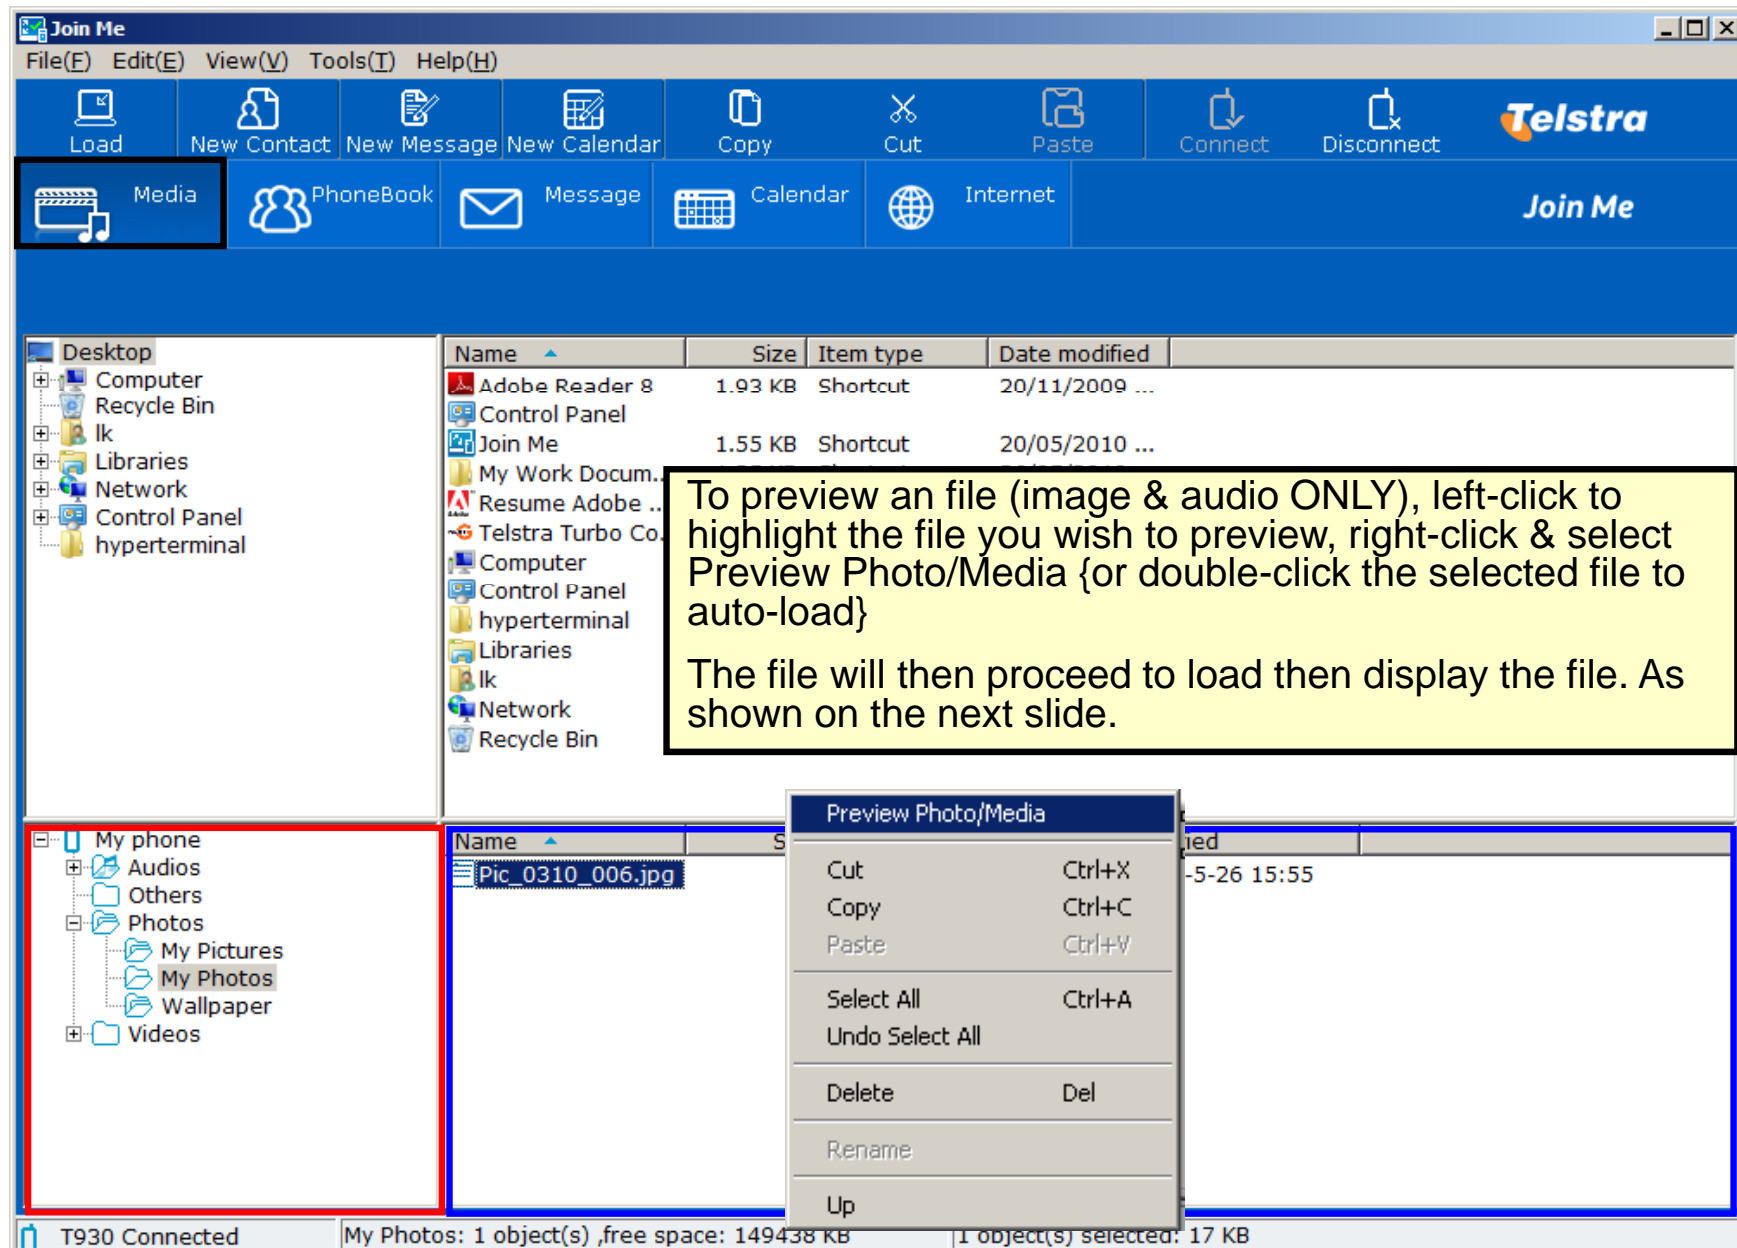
Join Me

File(F) Edit(E) View(V) Tools(T) Help(H)

Load | New Contact | New Message | New Calendar | Copy | Cut | Paste | Connect | Disconnect | Telstra

Media | PhoneBook | Message | Calendar | Internet | Join Me

Desktop
Computer
Recycle Bin
lk
Libraries
Network
Control Panel
hyperterminal

| Name | Size | Item type | Date modified |
|---|---|---|---|
| Adobe Reader 8 | 1.93 KB | Shortcut | 20/11/2009 ... |
| Control Panel | | | |
| Join Me | 1.55 KB | Shortcut | 20/05/2010 ... |
| My Work Docum... | | | |
| Resume Adobe ... | | | |
| Telstra Turbo Co... | | | |
| Computer | | | |
| Control Panel | | | |
| hyperterminal | | | |
| Libraries | | | |
| lk | | | |
| Network | | | |
| Recycle Bin | | | |

To preview an file (image & audio ONLY), left-click to highlight the file you wish to preview, right-click & select Preview Photo/Media {or double-click the selected file to auto-load}

The file will then proceed to load then display the file. As shown on the next slide.

My phone
Audios
Others
Photos
My Pictures
My Photos
Wallpaper
Videos

Name | S | ied
Pic_0310_006.jpg | -5-26 15:55

Preview Photo/Media
Cut Ctrl+X
Copy Ctrl+C
Paste Ctrl+V
Select All Ctrl+A
Undo Select All
Delete Del
Rename
Up

T930 Connected | My Photos: 1 object(s) ,free space: 149438 KB | 1 object(s) selected: 17 KB